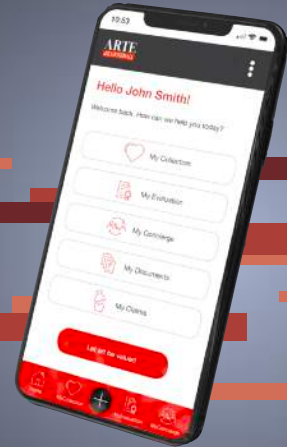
10:53

ARTE

Hello John Smith!

Welcome back. How can we help you today?

My Collection

My Evaluation

My Concierge

My Documents

My Claims

Let art be valued!

Home

My Collection

+

My Evaluation

My Concierge